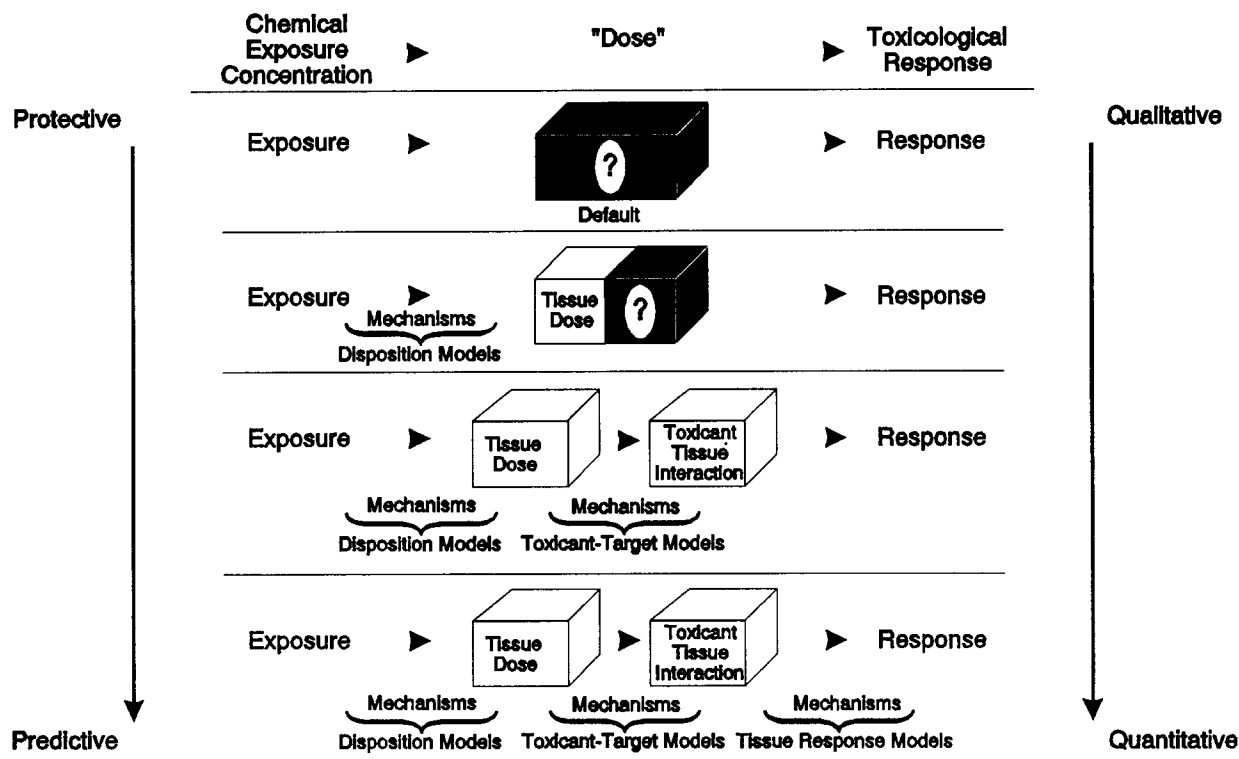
Chemical Exposure Concentration ➤ "Dose" ➤ Toxicological Response

Protective

Qualitative

Exposure ➤ ? ➤ Response

Default

Exposure ➤ Tissue Dose ? ➤ Response

Mechanisms
Disposition Models

Exposure ➤ Tissue Dose ➤ Toxicant Tissue Interaction ➤ Response

Mechanisms
Disposition Models

Mechanisms
Toxicant-Target Models

Exposure ➤ Tissue Dose ➤ Toxicant Tissue Interaction ➤ Response

Mechanisms
Disposition Models

Mechanisms
Toxicant-Target Models

Mechanisms
Tissue Response Models

Predictive

Quantitative